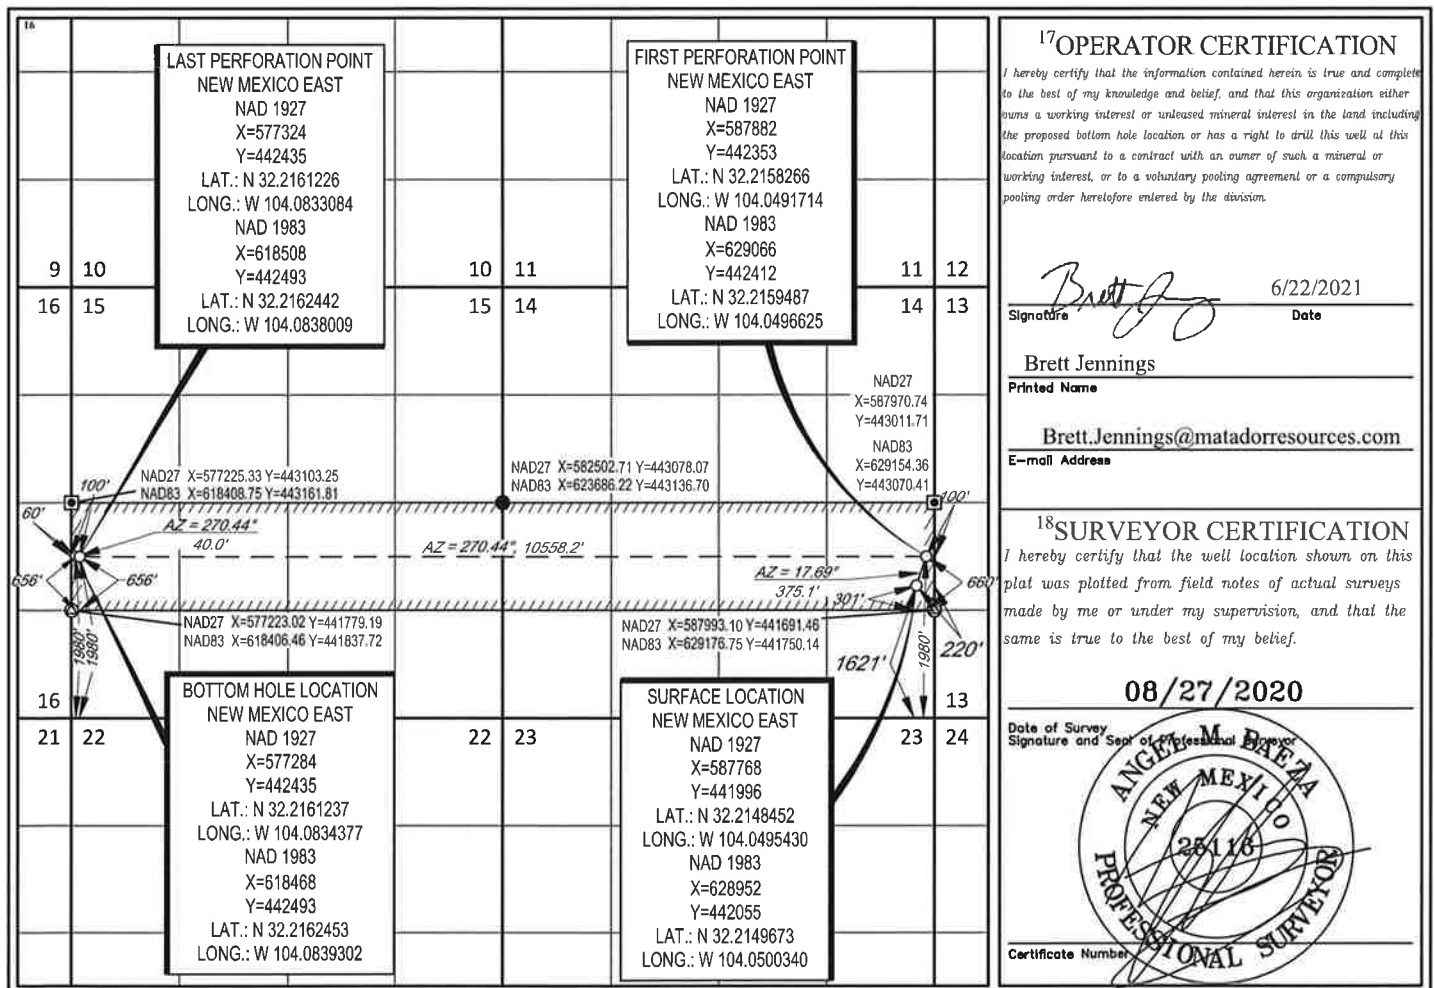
16

LAST PERFORATION POINT
NEW MEXICO EAST
NAD 1927
X=577324
Y=442435
LAT.: N 32.2161226
LONG.: W 104.0833084
NAD 1983
X=618508
Y=442493
LAT.: N 32.2162442
LONG.: W 104.0838009

FIRST PERFORATION POINT
NEW MEXICO EAST
NAD 1927
X=587882
Y=442353
LAT.: N 32.2158266
LONG.: W 104.0491714
NAD 1983
X=629066
Y=442412
LAT.: N 32.2159487
LONG.: W 104.0496625

9 10 10 11 11 12
16 15 15 14 14 13

NAD27
X=587970.74
Y=443011.71
NAD83
X=629154.36
Y=443070.41

NAD27 X=577225.33 Y=443103.25
NAD83 X=618408.75 Y=443161.81

NAD27 X=582502.71 Y=443078.07
NAD83 X=623686.22 Y=443136.70

100'
60'
AZ = 270.44°
40.0'
AZ = 270.44°, 10558.2'
AZ = 17.69°
375.1'
301'
100'
656'
656'
660'

NAD27 X=577223.02 Y=441779.19
NAD83 X=618406.46 Y=441837.72

NAD27 X=587993.10 Y=441691.46
NAD83 X=629176.75 Y=441750.14

1980'
1980'
1621'
1980'
220'

16 13
21 22 22 23 23 24

BOTTOM HOLE LOCATION
NEW MEXICO EAST
NAD 1927
X=577284
Y=442435
LAT.: N 32.2161237
LONG.: W 104.0834377
NAD 1983
X=618468
Y=442493
LAT.: N 32.2162453
LONG.: W 104.0839302

SURFACE LOCATION
NEW MEXICO EAST
NAD 1927
X=587768
Y=441996
LAT.: N 32.2148452
LONG.: W 104.0495430
NAD 1983
X=628952
Y=442055
LAT.: N 32.2149673
LONG.: W 104.0500340

¹⁷OPERATOR CERTIFICATION
I hereby certify that the information contained herein is true and complete to the best of my knowledge and belief, and that this organization either owns a working interest or unleased mineral interest in the land including the proposed bottom hole location or has a right to drill this well at this location pursuant to a contract with an owner of such a mineral or working interest, or to a voluntary pooling agreement or a compulsory pooling order heretofore entered by the division.

Brett Jennings 6/22/2021
Signature Date

Brett Jennings
Printed Name

Brett.Jennings@matadorresources.com
E-mail Address

¹⁸SURVEYOR CERTIFICATION
I hereby certify that the well location shown on this plat was plotted from field notes of actual surveys made by me or under my supervision, and that the same is true to the best of my belief.

08/27/2020
Date of Survey
Signature and Seal of Professional Surveyor

ANGEL M. BAEZA
NEW MEXICO
25116
PROFESSIONAL SURVEYOR

Certificate Number